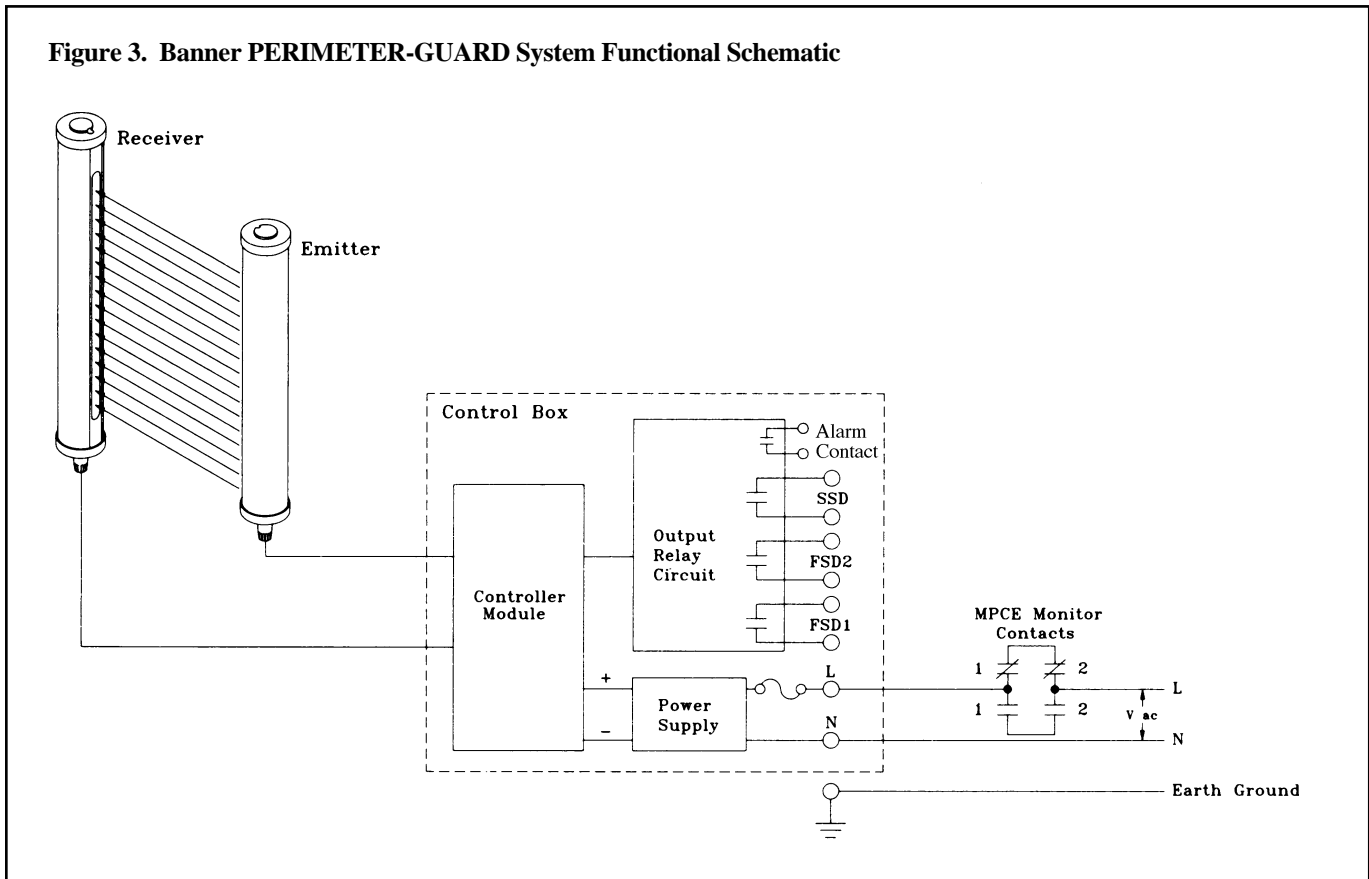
Figure 3. Banner PERIMETER-GUARD System Functional Schematic

Receiver

Emitter

Control Box

Alarm Contact

SSD

Output Relay Circuit

FSD2

Controller Module

FSD1

MPCE Monitor Contacts

1

2

1

2

+

Power Supply

L

L

V ac

−

N

N

Earth Ground